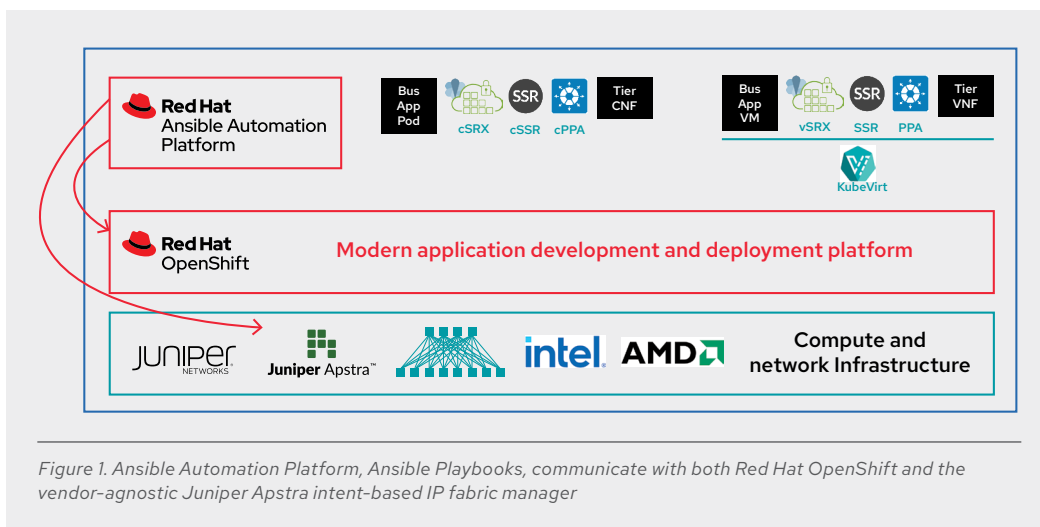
Red Hat
Ansible Automation Platform

Bus App Pod

cSRX

SSR

cSSR

cPPA

Tier CNF

Bus App VM

vSRX

SSR

SSR

PPA

Tier VNF

KubeVirt

Red Hat
OpenShift

Modern application development and deployment platform

JUNIPER
NETWORKS

Juniper Apstra™

intel.

AMD

Compute and network Infrastructure

Figure 1. Ansible Automation Platform, Ansible Playbooks, communicate with both Red Hat OpenShift and the vendor-agnostic Juniper Apstra intent-based IP fabric manager